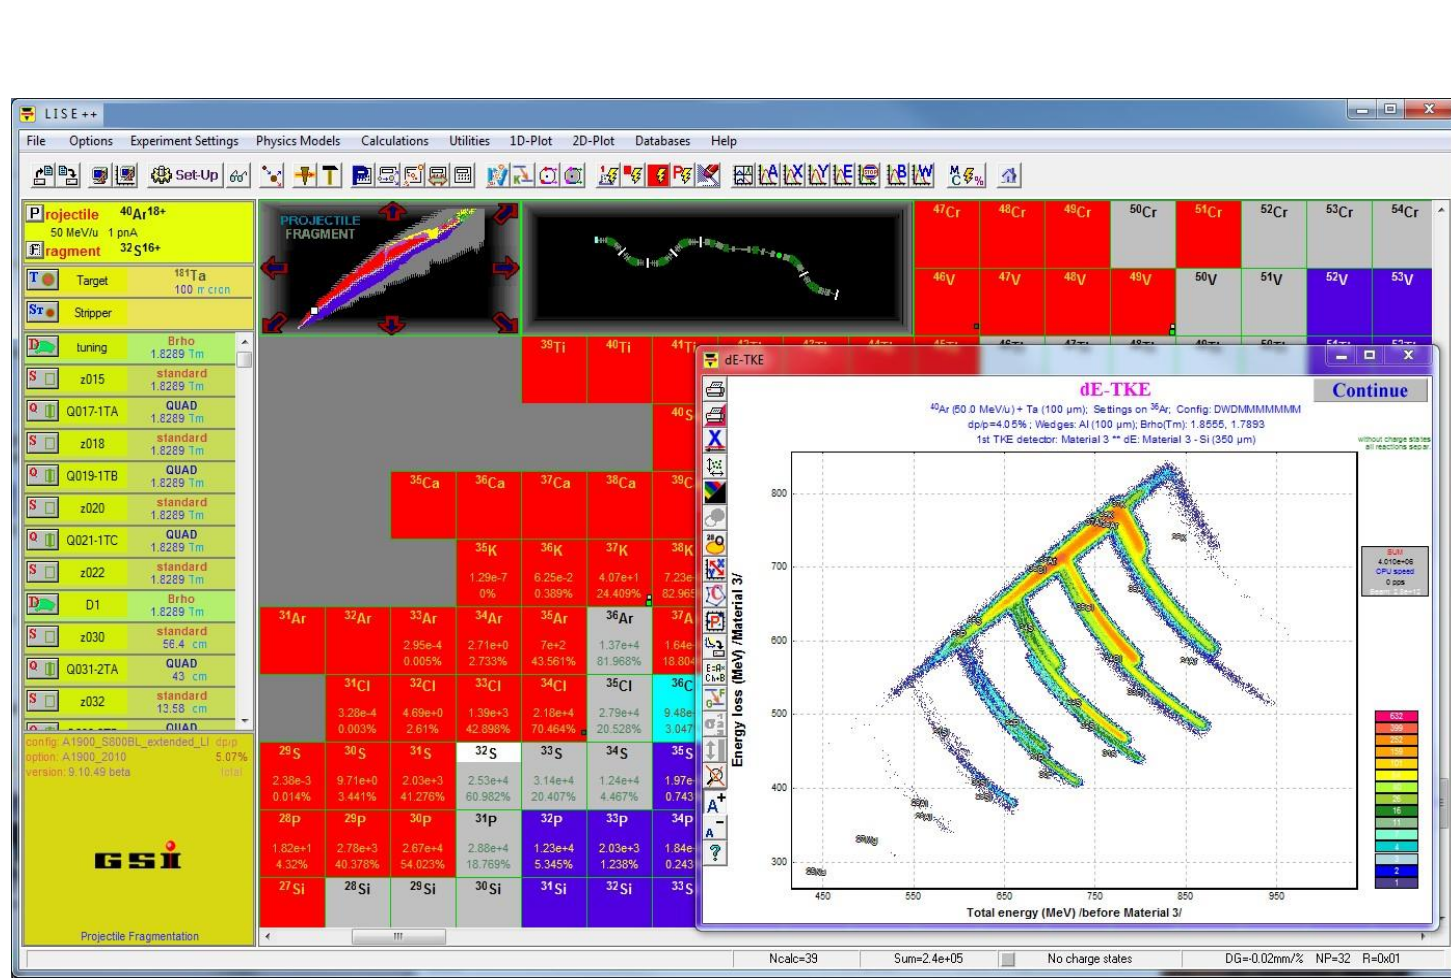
LISE++

File Options Experiment Settings Physics Models Calculations Utilities 1D-Plot 2D-Plot Databases Help

Set-Up

Projectile $^{40}Ar^{18+}$
50 MeV/u 1 pnA
Fragment $^{32}S^{16+}$

Target $^{181}Ta$ 100 micron

Stripper

tuning Brho 1.8289 Tm
z015 standard 1.8289 Tm
Q017-1TA QUAD 1.8289 Tm
z018 standard 1.8289 Tm
Q019-1TB QUAD 1.8289 Tm
z020 standard 1.8289 Tm
Q021-1TC QUAD 1.8289 Tm
z022 standard 1.8289 Tm
D1 Brho 1.8289 Tm
z030 standard 56.4 cm
Q031-2TA QUAD 43 cm
z032 standard 13.58 cm
QUAD

config: A1900_S800BL_extended_LI dp/p
option: A1900_2010 5.07%
version: 9.10.49 beta

GSI

Projectile Fragmentation

PROJECTILE FRAGMENT

$^{47}Cr$ $^{48}Cr$ $^{49}Cr$ $^{50}Cr$ $^{51}Cr$ $^{52}Cr$ $^{53}Cr$ $^{54}Cr$
$^{46}V$ $^{47}V$ $^{48}V$ $^{49}V$ $^{50}V$ $^{51}V$ $^{52}V$ $^{53}V$
$^{39}Ti$ $^{40}Ti$ $^{41}Ti$
$^{40}S$
$^{35}Ca$ $^{36}Ca$ $^{37}Ca$ $^{38}Ca$ $^{39}C$
$^{35}K$ 1.29e-7 0% | $^{36}K$ 6.25e-2 0.389% | $^{37}K$ 4.07e+1 24.409% | $^{38}K$ 7.23e 82.965
$^{31}Ar$ | $^{32}Ar$ | $^{33}Ar$ 2.95e-4 0.005% | $^{34}Ar$ 2.71e+0 2.733% | $^{35}Ar$ 7e+2 43.561% | $^{36}Ar$ 1.37e+4 81.968% | $^{37}A$ 1.64e 18.804
$^{31}Cl$ 3.28e-4 0.003% | $^{32}Cl$ 4.69e+0 2.61% | $^{33}Cl$ 1.39e+3 42.898% | $^{34}Cl$ 2.18e+4 70.464% | $^{35}Cl$ 2.79e+4 20.528% | $^{36}C$ 9.48e 3.047
$^{29}S$ 2.38e-3 0.014% | $^{30}S$ 9.71e+0 3.441% | $^{31}S$ 2.03e+3 41.276% | $^{32}S$ 2.53e+4 60.982% | $^{33}S$ 3.14e+4 20.407% | $^{34}S$ 1.24e+4 4.467% | $^{35}S$ 1.97e 0.743
$^{28}P$ 1.82e+1 4.32% | $^{29}P$ 2.78e+3 40.378% | $^{30}P$ 2.67e+4 54.023% | $^{31}P$ 2.88e+4 18.769% | $^{32}P$ 1.23e+4 5.345% | $^{33}P$ 2.03e+3 1.238% | $^{34}P$ 1.84e 0.243
$^{27}Si$ $^{28}Si$ $^{29}Si$ $^{30}Si$ $^{31}Si$ $^{32}Si$ $^{33}S$

dE-TKE

dE-TKE
Continue
$^{40}Ar$ (50.0 MeV/u) + Ta (100 μm); Settings on $^{36}Ar$; Config: DWDMMMMMMM
dp/p=4.05% ; Wedges: Al (100 μm); Brho(Tm): 1.8555, 1.7893
1st TKE detector: Material 3 ** dE: Material 3 - Si (350 μm)
without charge states all reactions separ

Energy loss (MeV) /Material 3/
800
700
600
500
400
300
450 550 650 750 850 950
Total energy (MeV) /before Material 3/

SUM 4.010e+05 CPU speed 0 pps

Ncalc=39 Sum=2.4e+05 No charge states DG=-0.02mm/% NP=32 R=0x01